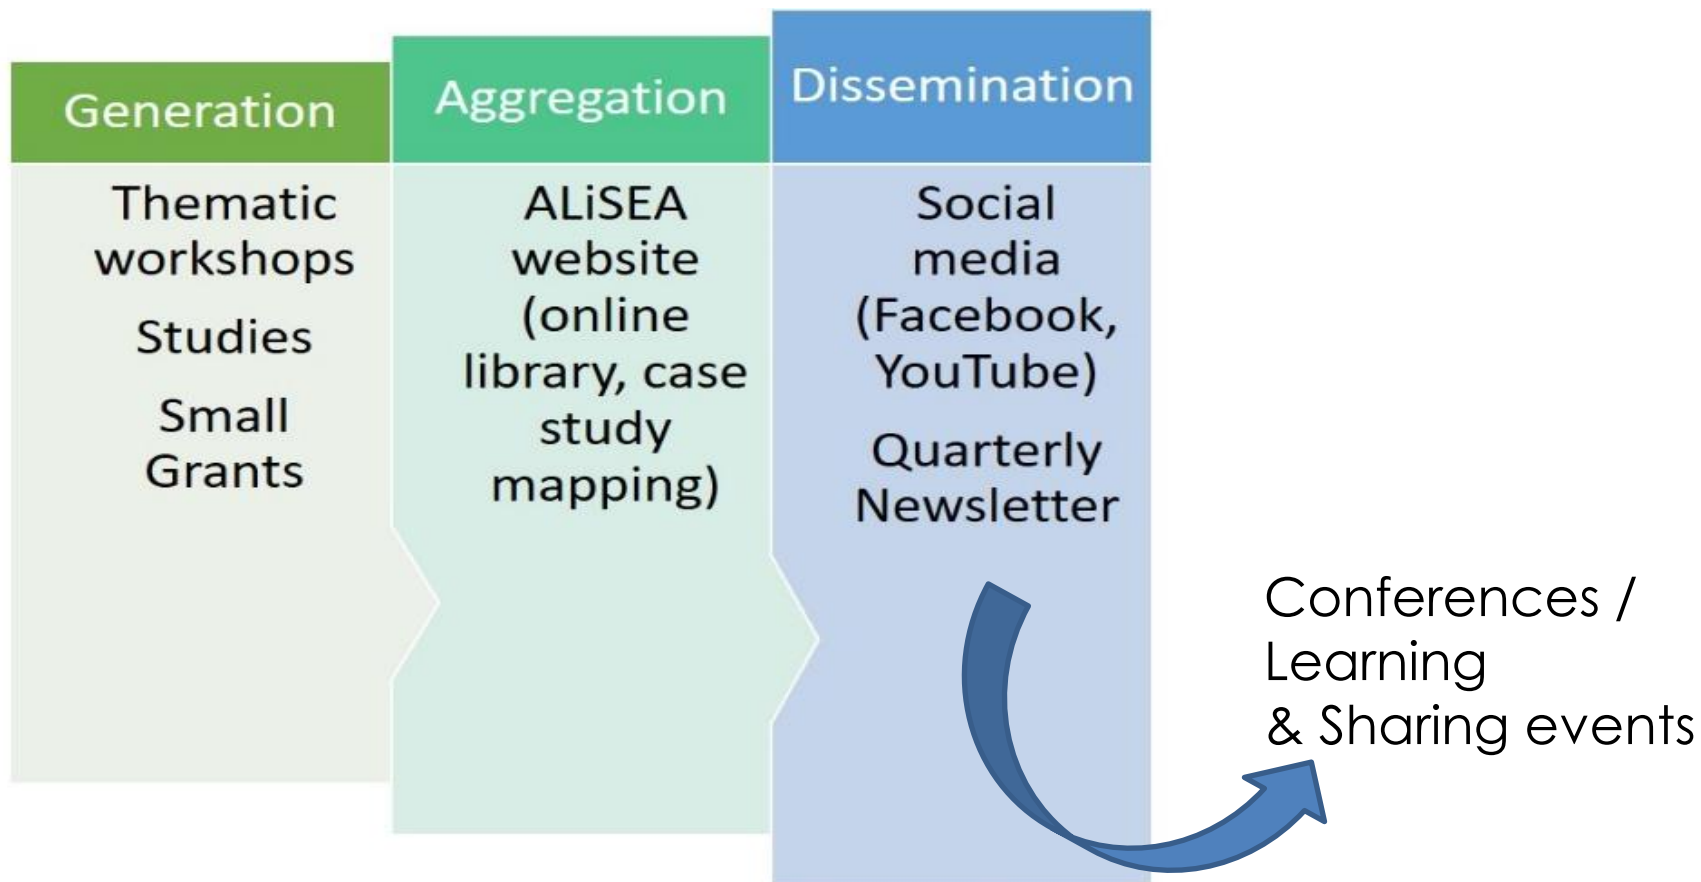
Generation

Thematic workshops

Studies

Small Grants

Aggregation

ALiSEA website (online library, case study mapping)

Dissemination

Social media (Facebook, YouTube)

Quarterly Newsletter

Conferences / Learning & Sharing events